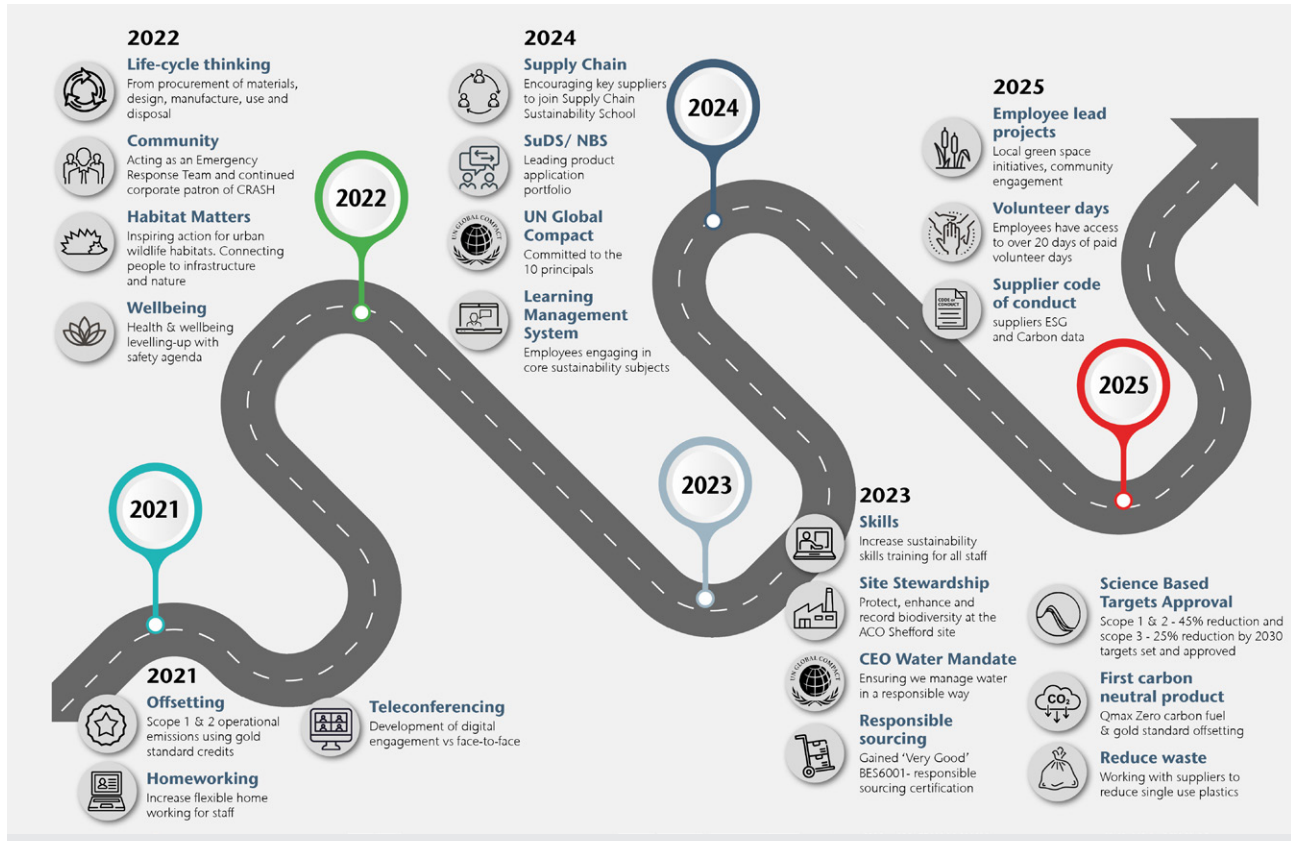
2022

Life-cycle thinking
From procurement of materials, design, manufacture, use and disposal

Community
Acting as an Emergency Response Team and continued corporate patron of CRASH

Habitat Matters
Inspiring action for urban wildlife habitats. Connecting people to infrastructure and nature

Wellbeing
Health & wellbeing levelling-up with safety agenda

2024

Supply Chain
Encouraging key suppliers to join Supply Chain Sustainability School

SuDS/ NBS
Leading product application portfolio

UN Global Compact
Committed to the 10 principals

Learning Management System
Employees engaging in core sustainability subjects

2025

Employee lead projects
Local green space initiatives, community engagement

Volunteer days
Employees have access to over 20 days of paid volunteer days

Supplier code of conduct
suppliers ESG and Carbon data

2024

2022

2021

2023

2025

2021

Offsetting
Scope 1 & 2 operational emissions using gold standard credits

Homeworking
Increase flexible home working for staff

Teleconferencing
Development of digital engagement vs face-to-face

2023

Skills
Increase sustainability skills training for all staff

Site Stewardship
Protect, enhance and record biodiversity at the ACO Shefford site

CEO Water Mandate
Ensuring we manage water in a responsible way

Responsible sourcing
Gained 'Very Good' BES6001- responsible sourcing certification

Science Based Targets Approval
Scope 1 & 2 - 45% reduction and scope 3 - 25% reduction by 2030 targets set and approved

First carbon neutral product
Qmax Zero carbon fuel & gold standard offsetting

Reduce waste
Working with suppliers to reduce single use plastics